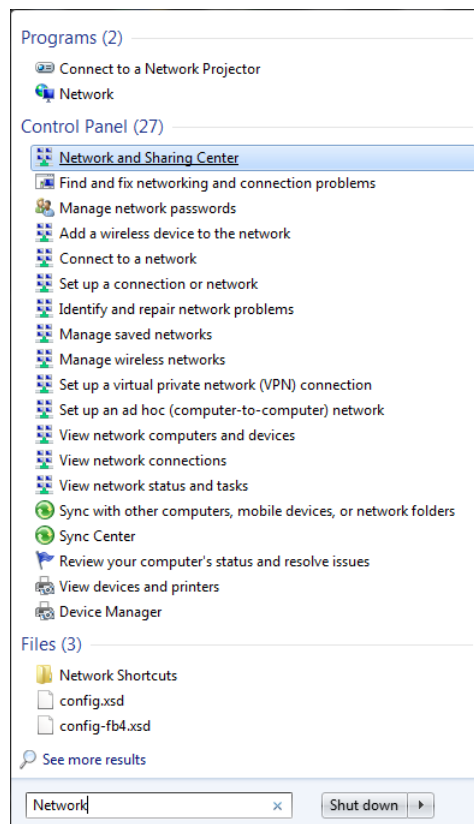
Programs (2)
Connect to a Network Projector
Network

Control Panel (27)
Network and Sharing Center
Find and fix networking and connection problems
Manage network passwords
Add a wireless device to the network
Connect to a network
Set up a connection or network
Identify and repair network problems
Manage saved networks
Manage wireless networks
Set up a virtual private network (VPN) connection
Set up an ad hoc (computer-to-computer) network
View network computers and devices
View network connections
View network status and tasks
Sync with other computers, mobile devices, or network folders
Sync Center
Review your computer's status and resolve issues
View devices and printers
Device Manager

Files (3)
Network Shortcuts
config.xsd
config-fb4.xsd

See more results

Network ×
Shut down